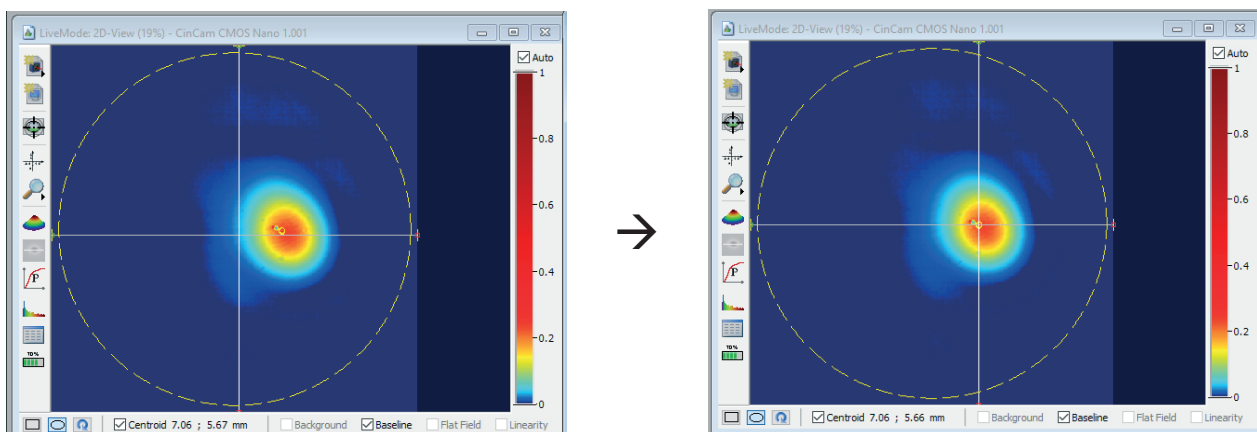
LiveMode: 2D-View (19%) - CinCam CMOS Nano 1.001

Auto

1
0.8
0.6
0.4
0.2
0

70%

Centroid 7.06 ; 5.67 mm
Background
Baseline
Flat Field
Linearity

→

LiveMode: 2D-View (19%) - CinCam CMOS Nano 1.001

Auto

1
0.8
0.6
0.4
0.2
0

70%

Centroid 7.06 ; 5.66 mm
Background
Baseline
Flat Field
Linearity